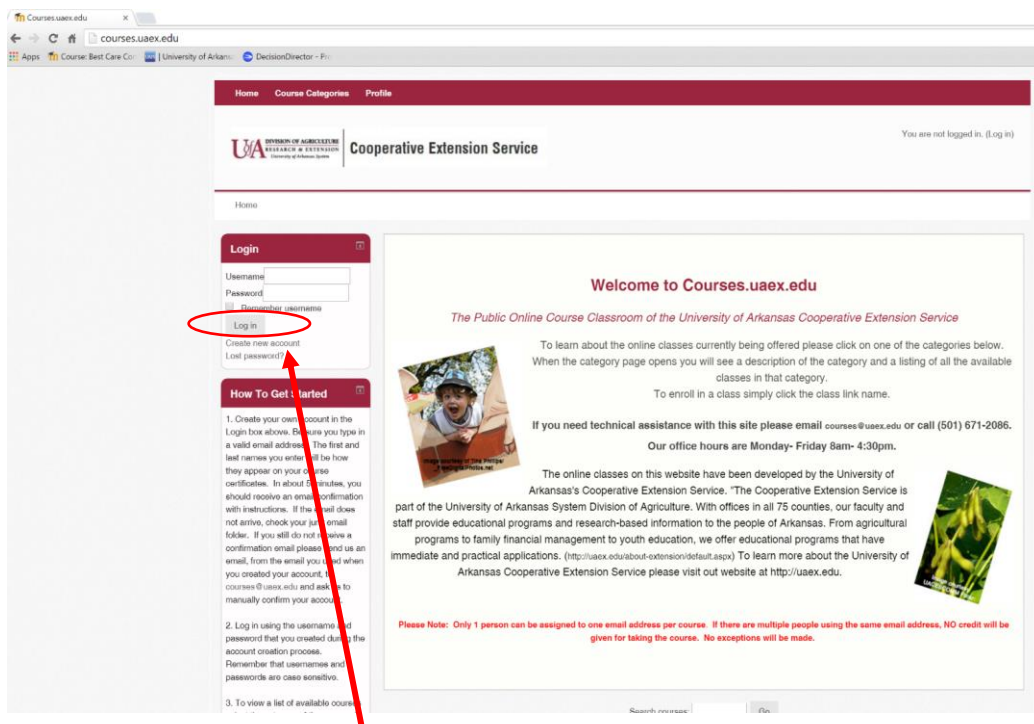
Courses.uaex.edu ×

courses.uaex.edu

Apps Course: Best Care Con | University of Arkansas DecisionDirector - Pr

Home Course Categories Profile

U|A DIVISION OF AGRICULTURE RESEARCH & EXTENSION University of Arkansas System Cooperative Extension Service

You are not logged in. (Log in)

Home

Login

Username
Password
Remember username
Log in
Create new account
Lost password?

How To Get Started

1. Create your own account in the Login box above. Be sure you type in a valid email address. The first and last names you enter will be how they appear on your course certificates. In about 5 minutes, you should receive an email confirmation with instructions. If the email does not arrive, check your junk email folder. If you still do not receive a confirmation email please send us an email, from the email you used when you created your account, to courses@uaex.edu and ask us to manually confirm your account.

2. Log in using the username and password that you created during the account creation process. Remember that usernames and passwords are case sensitive.

3. To view a list of available courses

Welcome to Courses.uaex.edu

The Public Online Course Classroom of the University of Arkansas Cooperative Extension Service

To learn about the online classes currently being offered please click on one of the categories below. When the category page opens you will see a description of the category and a listing of all the available classes in that category. To enroll in a class simply click the class link name.

Image courtesy of Stefan Phillips / FreeDigitalPhotos.net

If you need technical assistance with this site please email courses@uaex.edu or call (501) 671-2086.

Our office hours are Monday- Friday 8am- 4:30pm.

The online classes on this website have been developed by the University of Arkansas's Cooperative Extension Service. "The Cooperative Extension Service is part of the University of Arkansas System Division of Agriculture. With offices in all 75 counties, our faculty and staff provide educational programs and research-based information to the people of Arkansas. From agricultural programs to family financial management to youth education, we offer educational programs that have immediate and practical applications. (http://uaex.edu/about-extension/default.aspx) To learn more about the University of Arkansas Cooperative Extension Service please visit out website at http://uaex.edu.

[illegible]

Please Note: Only 1 person can be assigned to one email address per course. If there are multiple people using the same email address, NO credit will be given for taking the course. No exceptions will be made.

Search courses: Go